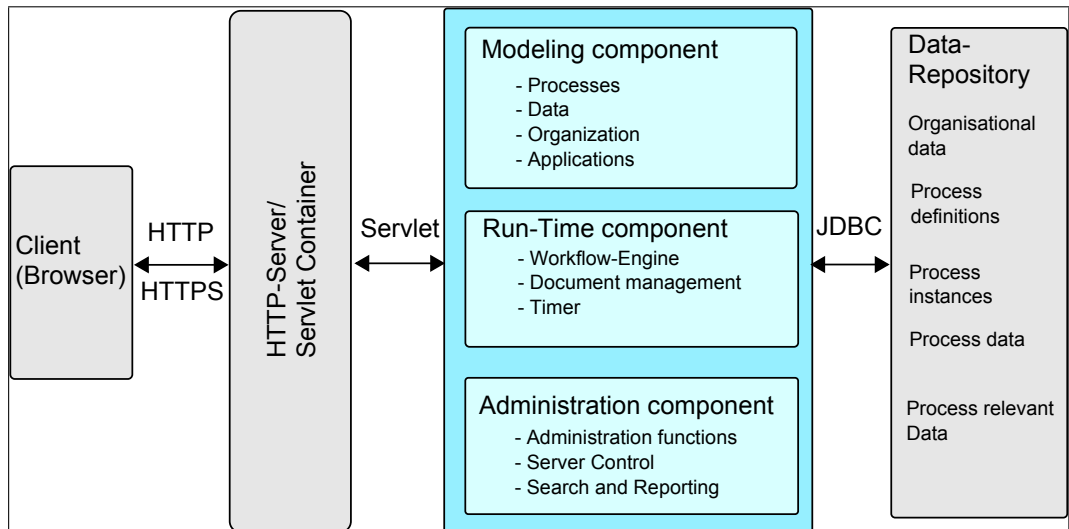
Client (Browser)

HTTP

HTTPS

HTTP-Server/ Servlet Container

Servlet

Modeling component
- Processes
- Data
- Organization
- Applications

Run-Time component
- Workflow-Engine
- Document management
- Timer

Administration component
- Administration functions
- Server Control
- Search and Reporting

JDBC

Data-Repository

Organisational data

Process definitions

Process instances

Process data

Process relevant Data